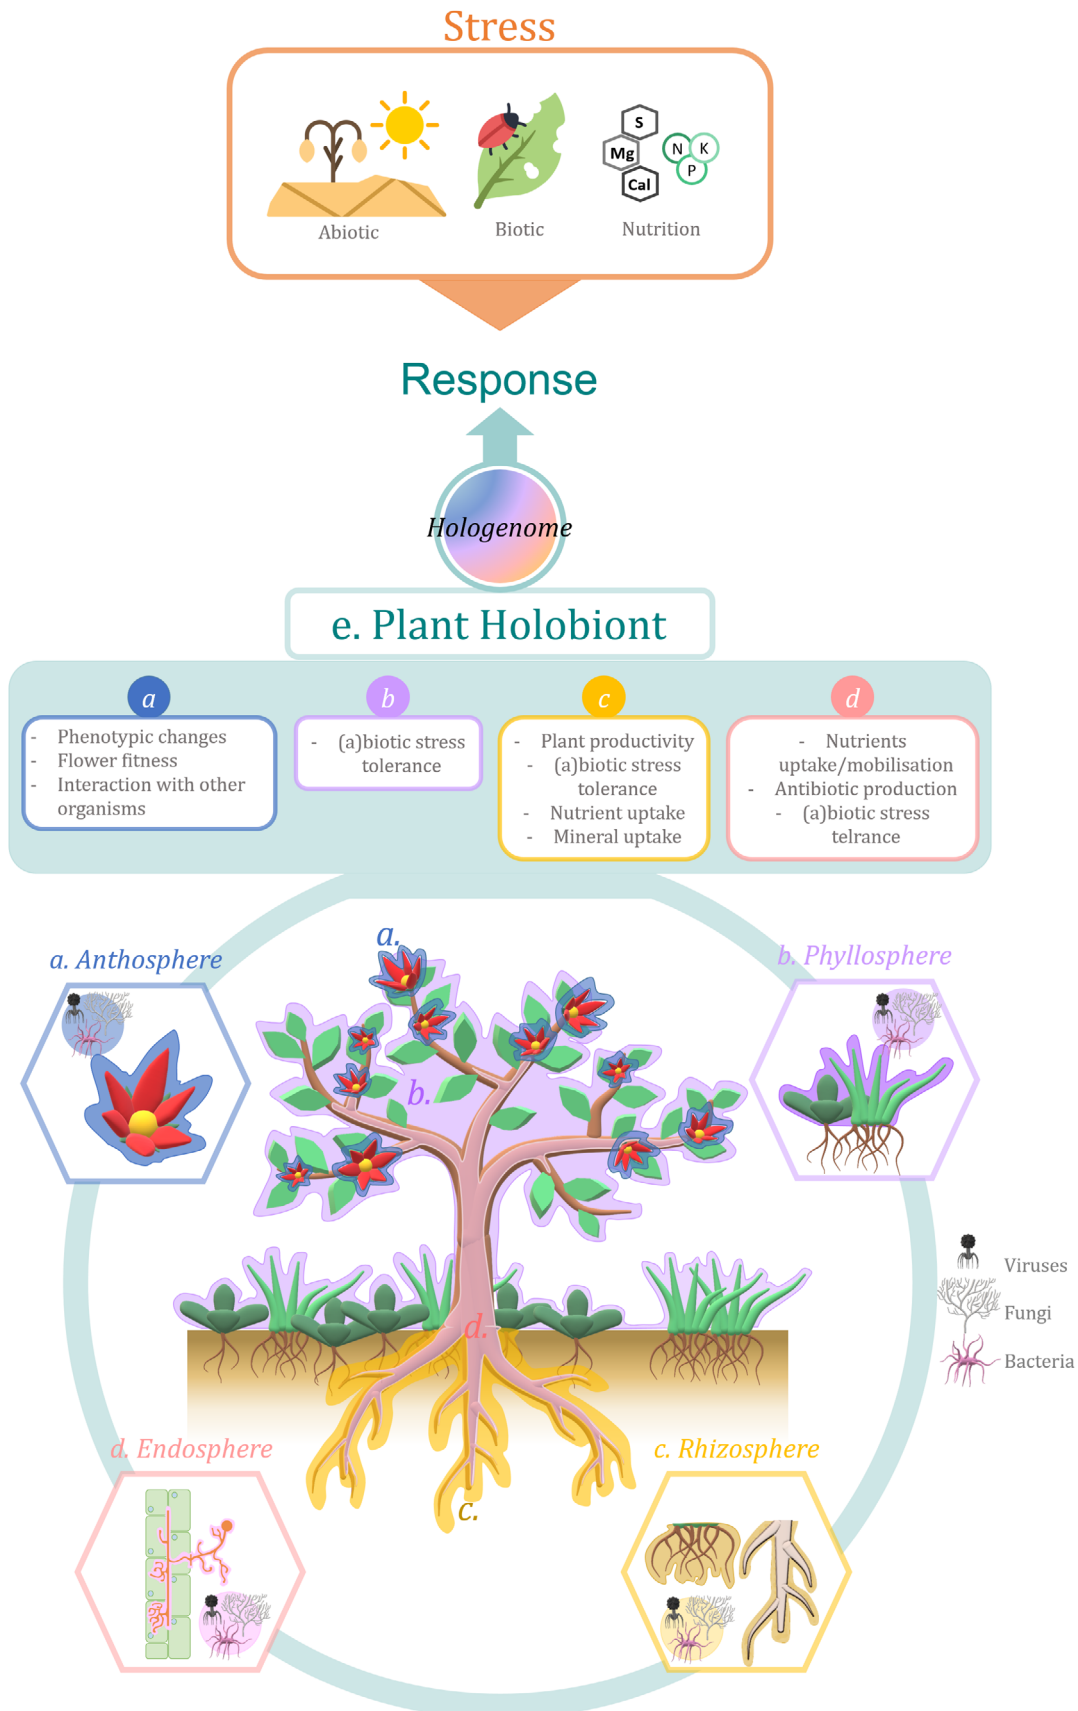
Stress

S
Mg
Cal
N
K
P

Abiotic
Biotic
Nutrition

Response

Hologenome

e. Plant Holobiont

a
- Phenotypic changes
- Flower fitness
- Interaction with other organisms

b
- (a)biotic stress tolerance

c
- Plant productivity
- (a)biotic stress tolerance
- Nutrient uptake
- Mineral uptake

d
- Nutrients uptake/mobilisation
- Antibiotic production
- (a)biotic stress telrance

a. Anthosphere
a.
b. Phyllosphere
b.
d.
Viruses
Fungi
Bacteria
d. Endosphere
c. Rhizosphere
c.